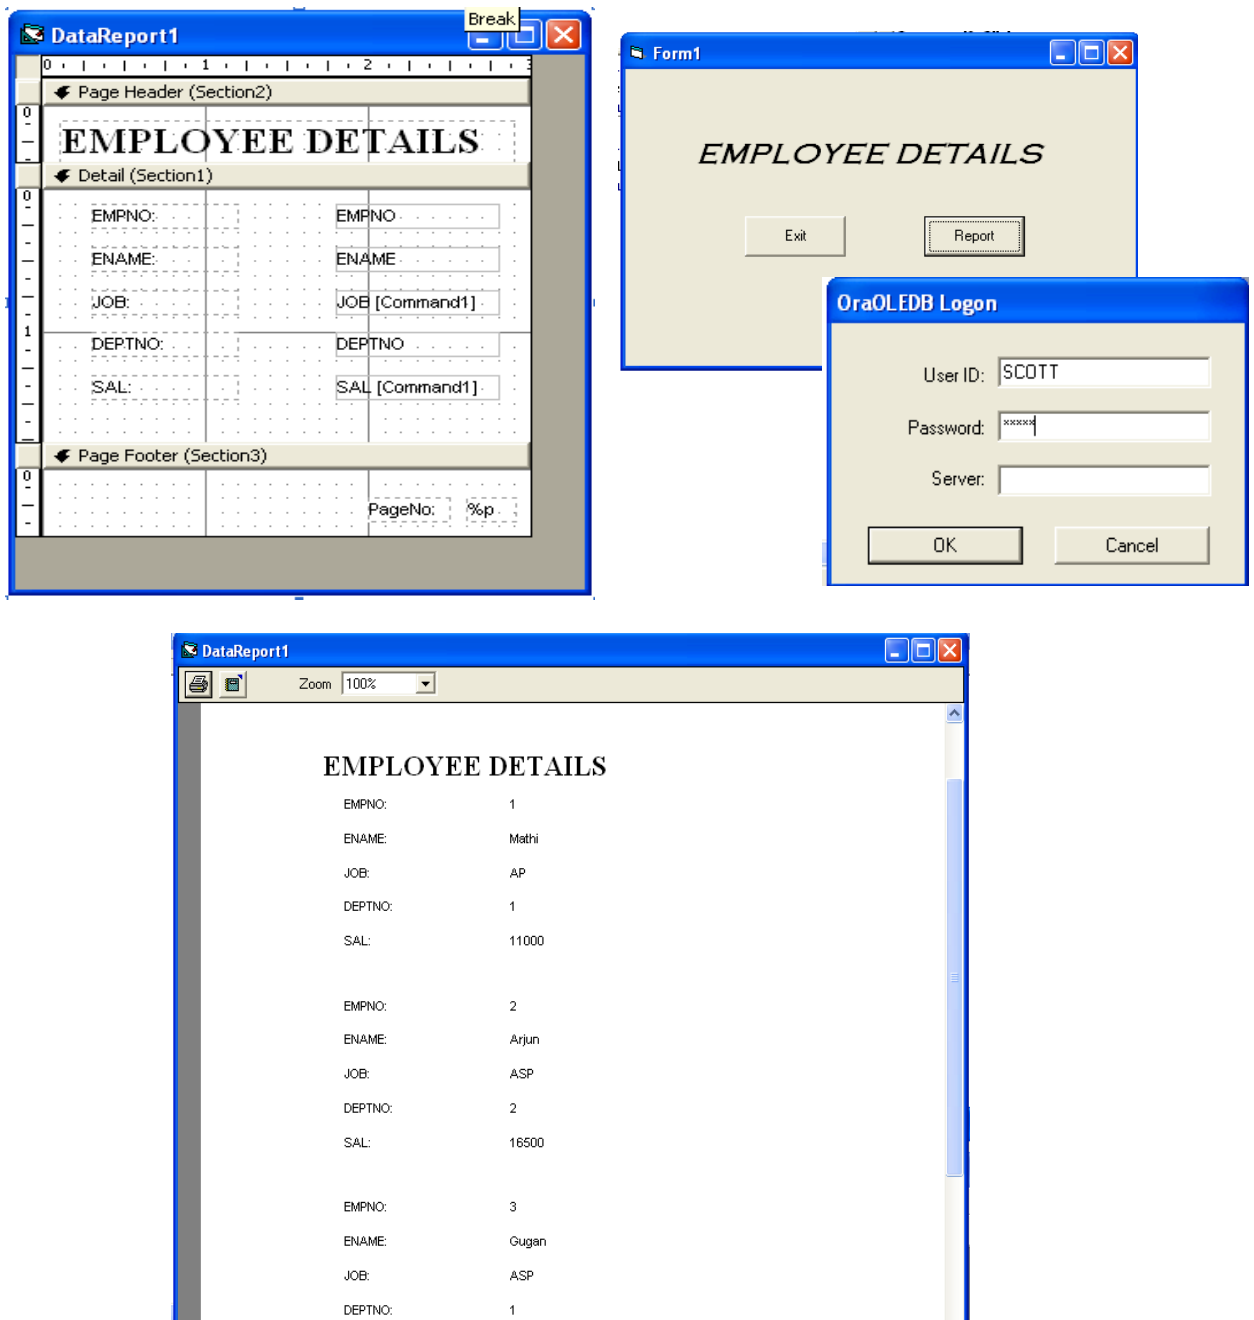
DataReport1

Break

0 1 2

Page Header (Section2)

EMPLOYEE DETAILS

Detail (Section1)

EMPNO: EMPNO

ENAME: ENAME

JOB: JOB [Command1]

DEPTNO: DEPTNO

SAL: SAL [Command1]

Page Footer (Section3)

PageNo: %p

Form1

EMPLOYEE DETAILS

Exit

Report

OraOLEDB Logon

User ID: SCOTT

Password: *****

Server:

OK

Cancel

DataReport1

Zoom 100%

EMPLOYEE DETAILS

| | |
|---|---|
| EMPNO: | 1 |
| ENAME: | Mathi |
| JOB: | AP |
| DEPTNO: | 1 |
| SAL: | 11000 |
| EMPNO: | 2 |
| ENAME: | Arjun |
| JOB: | ASP |
| DEPTNO: | 2 |
| SAL: | 16500 |
| EMPNO: | 3 |
| ENAME: | Gugan |
| JOB: | ASP |
| DEPTNO: | 1 |